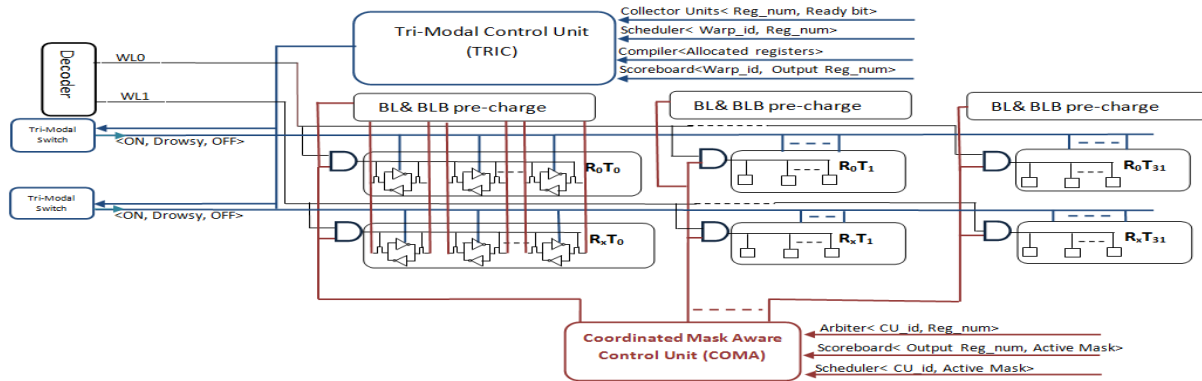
Tri-Modal Control Unit (TRIC)

Collector Units< Reg_num, Ready bit>
Scheduler< Warp_id, Reg_num>
Compiler<Allocated registers>
Scoreboard<Warp_id, Output Reg_num>

Decoder

WL0

WL1

BL& BLB pre-charge

BL& BLB pre-charge

BL& BLB pre-charge

Tri-Modal Switch

<ON, Drowsy, OFF>

Tri-Modal Switch

<ON, Drowsy, OFF>

$R_0T_0$

$R_0T_1$

$R_0T_{31}$

$R_xT_0$

$R_xT_1$

$R_xT_{31}$

Coordinated Mask Aware Control Unit (COMA)

Arbiter< CU_id, Reg_num>
Scoreboard< Output Reg_num, Active Mask>
Scheduler< CU_id, Active Mask>